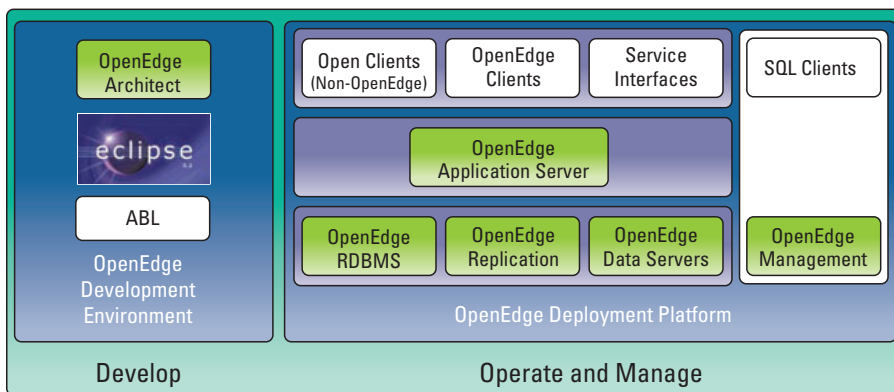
OpenEdge Architect

eclipse

ABL

OpenEdge Development Environment

Open Clients (Non-OpenEdge)

OpenEdge Clients

Service Interfaces

SQL Clients

OpenEdge Application Server

OpenEdge RDBMS

OpenEdge Replication

OpenEdge Data Servers

OpenEdge Management

OpenEdge Deployment Platform

Develop

Operate and Manage